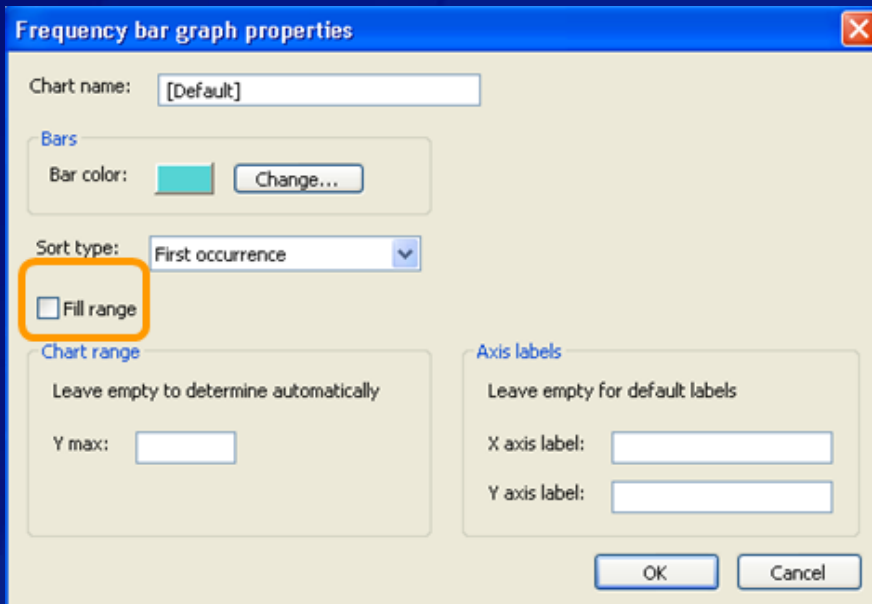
Frequency bar graph properties

Chart name: [Default]

Bars

Bar color: Change...

Sort type: First occurrence

Fill range

Chart range

Leave empty to determine automatically

Y max:

Axis labels

Leave empty for default labels

X axis label:

Y axis label:

OK

Cancel